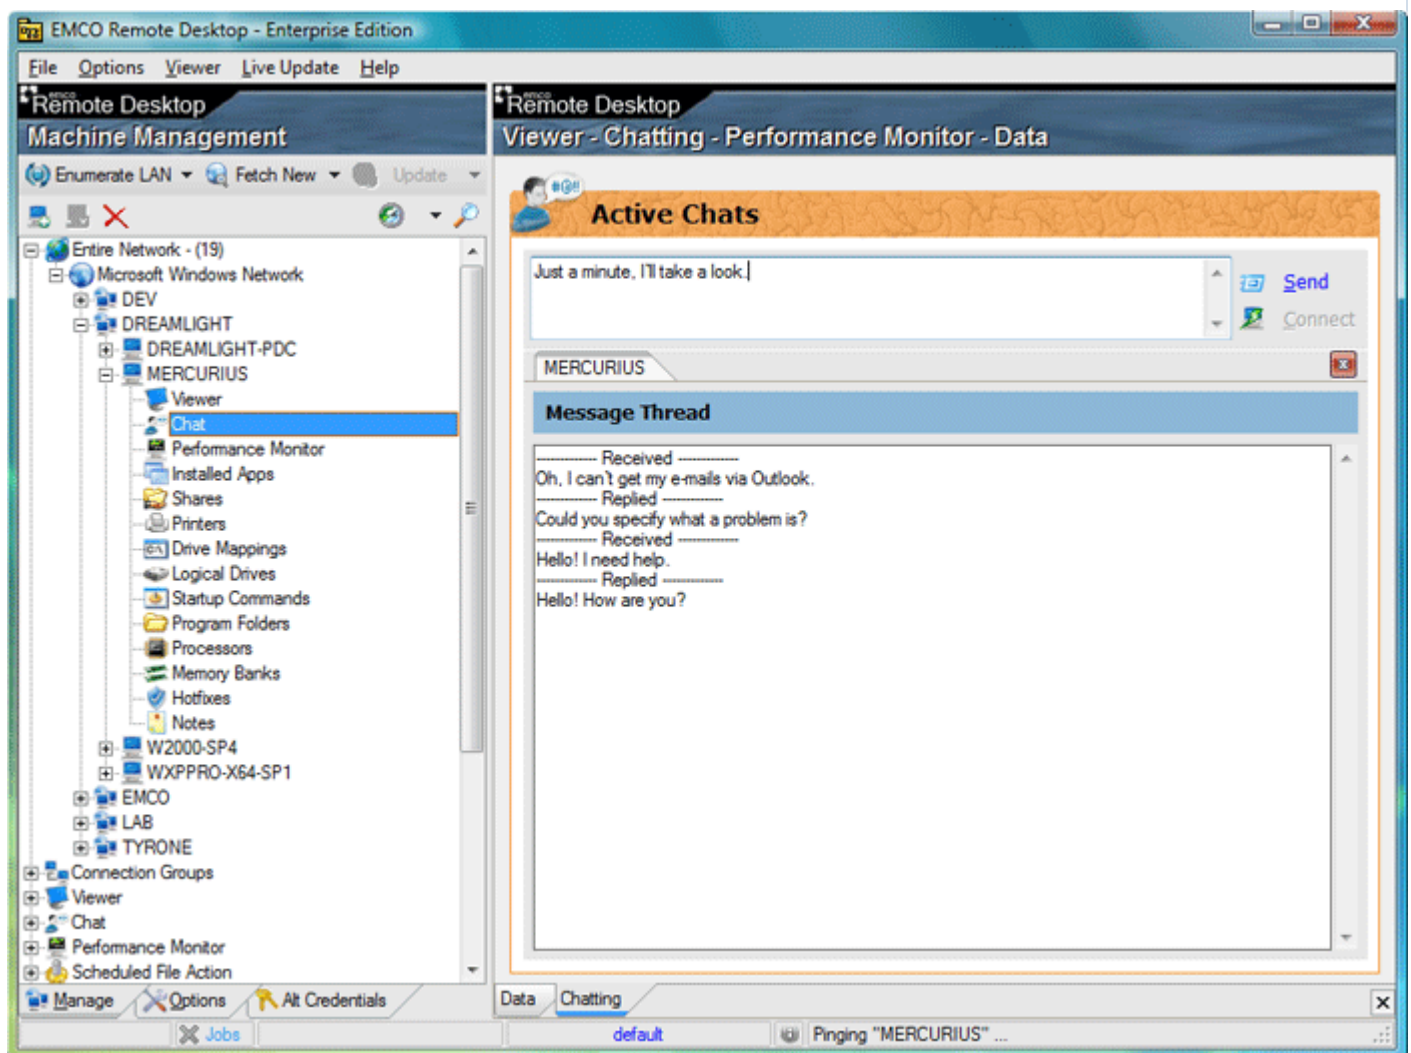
EMCO Remote Desktop - Enterprise Edition

File Options Viewer Live Update Help

Remote Desktop
Machine Management

Enumerate LAN Fetch New Update

Entire Network - (19)
Microsoft Windows Network
DEV
DREAMLIGHT
DREAMLIGHT-PDC
MERCURIUS
Viewer
Chat
Performance Monitor
Installed Apps
Shares
Printers
Drive Mappings
Logical Drives
Startup Commands
Program Folders
Processors
Memory Banks
Hotfixes
Notes
W2000-SP4
WXPPRO-X64-SP1
EMCO
LAB
TYRONE
Connection Groups
Viewer
Chat
Performance Monitor
Scheduled File Action

Manage Options Alt Credentials

Remote Desktop
Viewer - Chatting - Performance Monitor - Data

Active Chats

Just a minute, I'll take a look.

Send
Connect

MERCURIUS

Message Thread

----------- Received -----------
Oh, I can't get my e-mails via Outlook.
----------- Replied -----------
Could you specify what a problem is?
----------- Received -----------
Hello! I need help.
----------- Replied -----------
Hello! How are you?

Data Chatting

Jobs default Pinging "MERCURIUS" ...